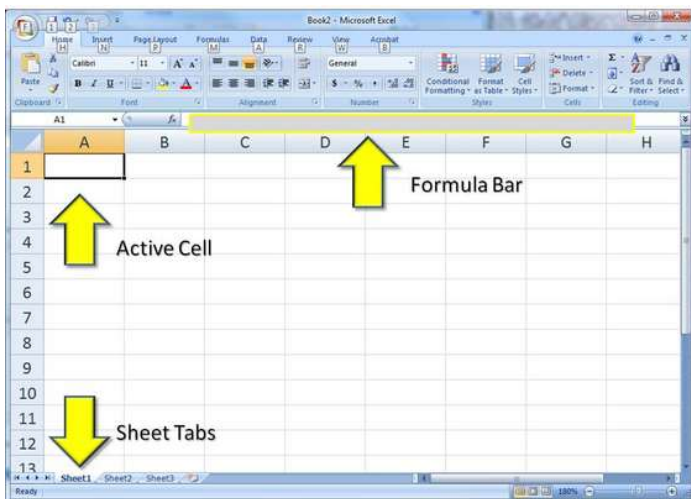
Book2 - Microsoft Excel

Home H
Insert N
Page Layout P
Formulas M
Data A
Review R
View W
Acrobat B

Paste
Clipboard
Calibri
11
B I U
Font
Alignment
General
$ - % ,
Number
Conditional Formatting
Format as Table
Cell Styles
Styles
Insert
Delete
Format
Cells
Sort & Filter
Find & Select
Editing

A1
$f_x$

| | A | B | C | D | E | F | G | H |
|---|---|---|---|---|---|---|---|---|
| 1 | | | | | | | | |
| 2 | | | | | | | | |
| 3 | | | | | | | | |
| 4 | | | | | | | | |
| 5 | | | | | | | | |
| 6 | | | | | | | | |
| 7 | | | | | | | | |
| 8 | | | | | | | | |
| 9 | | | | | | | | |
| 10 | | | | | | | | |
| 11 | | | | | | | | |
| 12 | | | | | | | | |
| 13 | | | | | | | | |

Formula Bar

Active Cell

Sheet Tabs

Sheet1 Sheet2 Sheet3

Ready
100%